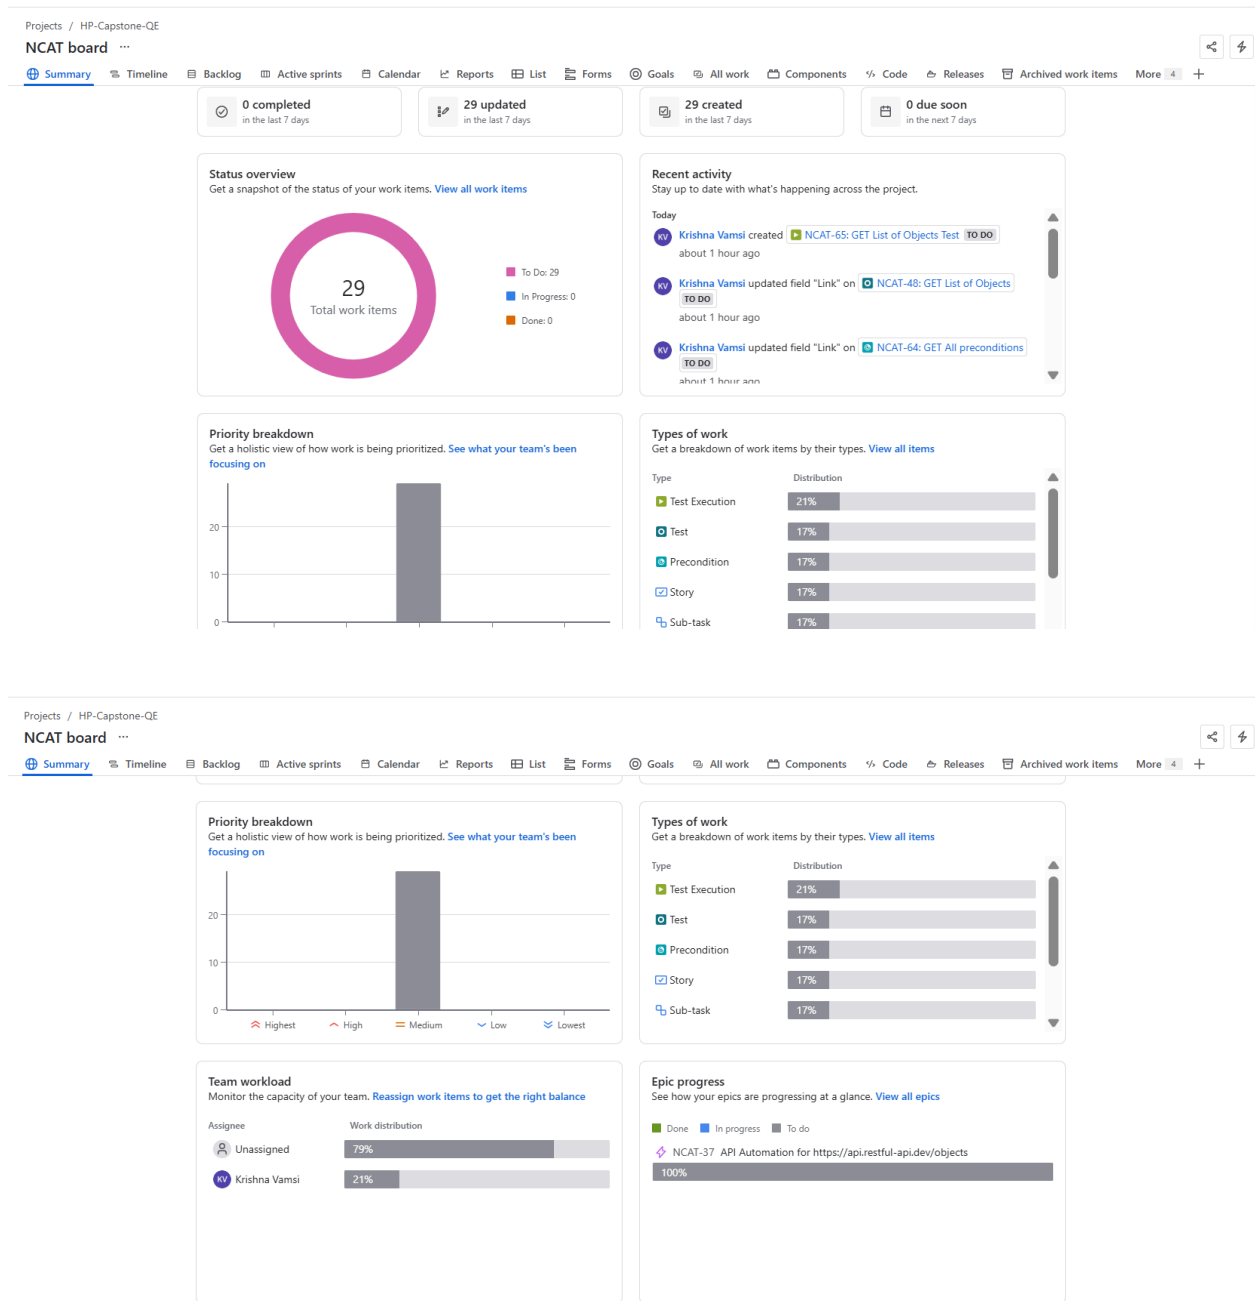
Projects / HP-Capstone-QE

NCAT board ···

Summary Timeline Backlog Active sprints Calendar Reports List Forms Goals All work Components Code Releases Archived work items More 4 +

0 completed
in the last 7 days

29 updated
in the last 7 days

29 created
in the last 7 days

0 due soon
in the next 7 days

Status overview
Get a snapshot of the status of your work items. View all work items

29
Total work items

To Do: 29
In Progress: 0
Done: 0

Recent activity
Stay up to date with what's happening across the project.

Today

KV Krishna Vamsi created NCAT-65: GET List of Objects Test TO DO
about 1 hour ago

KV Krishna Vamsi updated field "Link" on NCAT-48: GET List of Objects TO DO
about 1 hour ago

KV Krishna Vamsi updated field "Link" on NCAT-64: GET All preconditions TO DO
about 1 hour ago

Priority breakdown
Get a holistic view of how work is being prioritized. See what your team's been focusing on

20
10
0

Types of work
Get a breakdown of work items by their types. View all items

| Type | Distribution |
|---|---|
| Test Execution | 21% |
| Test | 17% |
| Precondition | 17% |
| Story | 17% |
| Sub-task | 17% |

Projects / HP-Capstone-QE

NCAT board ···

Summary Timeline Backlog Active sprints Calendar Reports List Forms Goals All work Components Code Releases Archived work items More 4 +

Priority breakdown
Get a holistic view of how work is being prioritized. See what your team's been focusing on

20
10
0

Highest High Medium Low Lowest

Types of work
Get a breakdown of work items by their types. View all items

| Type | Distribution |
|---|---|
| Test Execution | 21% |
| Test | 17% |
| Precondition | 17% |
| Story | 17% |
| Sub-task | 17% |

Team workload
Monitor the capacity of your team. Reassign work items to get the right balance

| Assignee | Work distribution |
|---|---|
| Unassigned | 79% |
| KV Krishna Vamsi | 21% |

Epic progress
See how your epics are progressing at a glance. View all epics

Done In progress To do

NCAT-37 API Automation for https://api.restful-api.dev/objects
100%